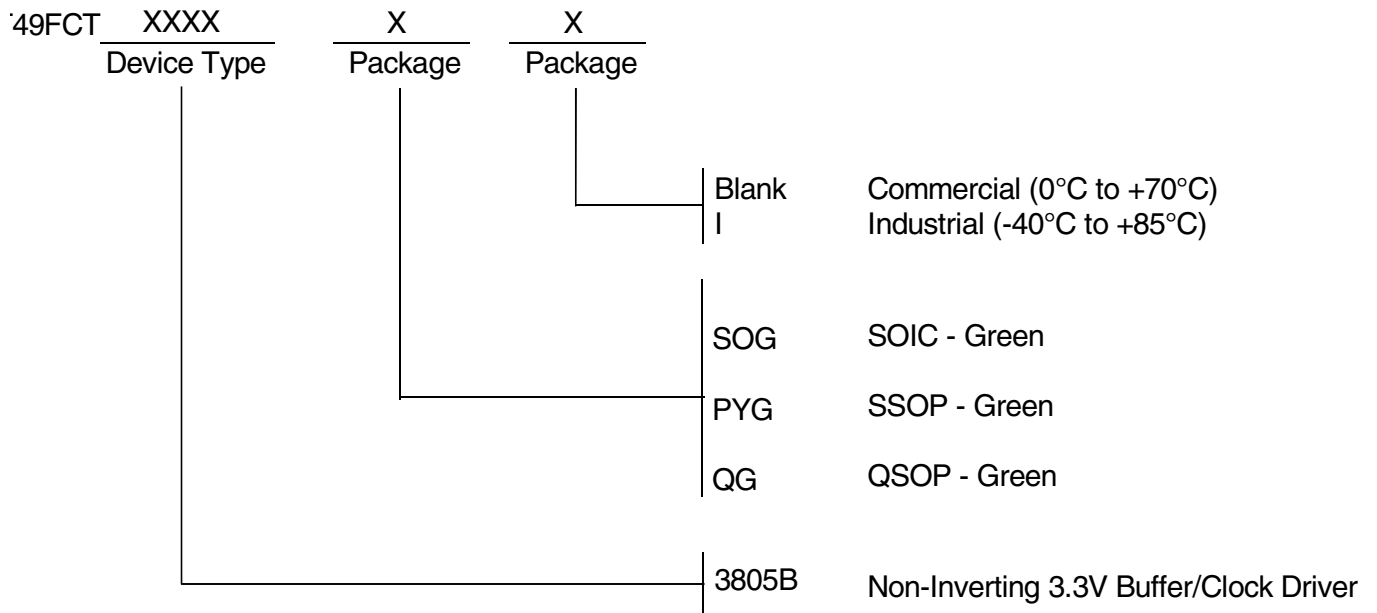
'49FCT XXXX X X
Device Type Package Package

Blank Commercial (0°C to +70°C)
I Industrial (-40°C to +85°C)

SOG SOIC - Green
PYG SSOP - Green
QG QSOP - Green

3805B Non-Inverting 3.3V Buffer/Clock Driver